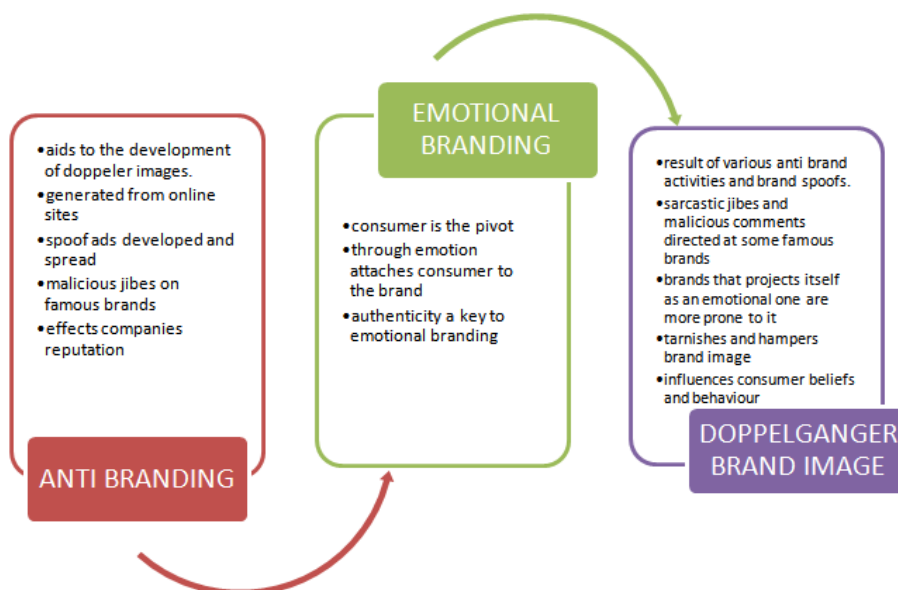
•aids to the development of doppeler images.
•generated from online sites
•spoof ads developed and spread
•malicious jibes on famous brands
•effects companies reputation

ANTI BRANDING

EMOTIONAL BRANDING

•consumer is the pivot
•through emotion attaches consumer to the brand
•authenticity a key to emotional branding

•result of various anti brand activities and brand spoofs.
•sarcastic jibes and malicious comments directed at some famous brands
•brands that projects itself as an emotional one are more prone to it
•tarnishes and hampers brand image
•influences consumer beliefs and behaviour

DOPPELGANGER BRAND IMAGE